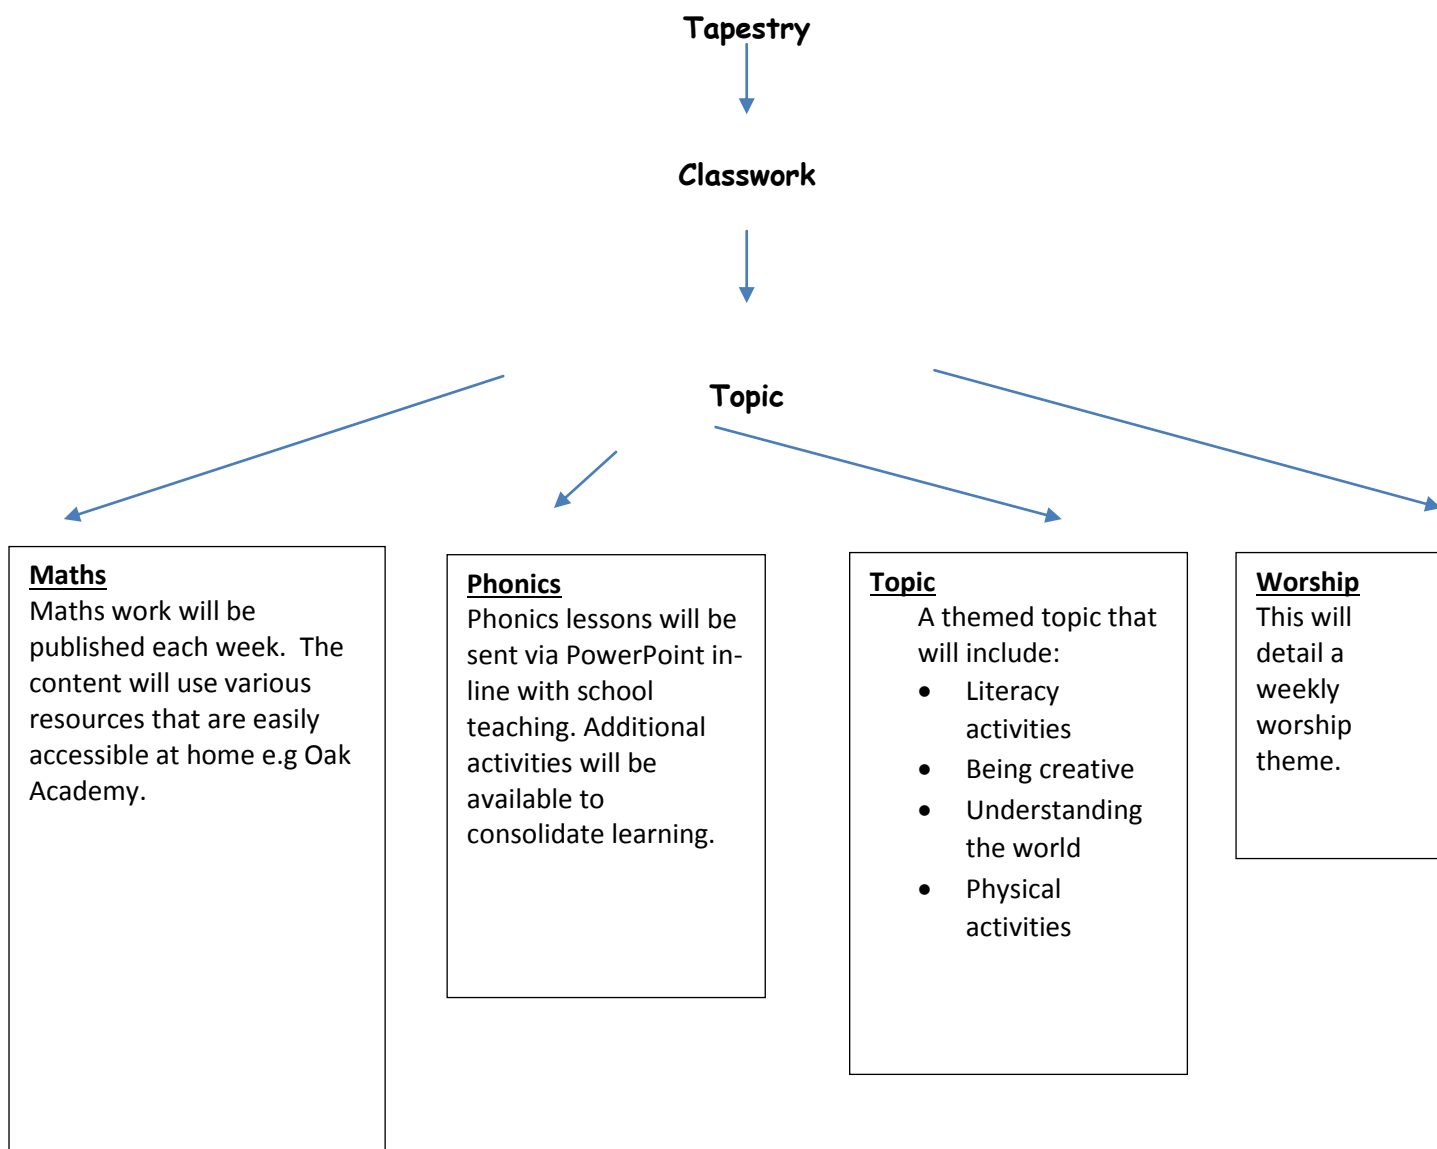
Tapestry

Classwork

Topic

Maths
Maths work will be published each week. The content will use various resources that are easily accessible at home e.g Oak Academy.

Phonics
Phonics lessons will be sent via PowerPoint in-line with school teaching. Additional activities will be available to consolidate learning.

Topic
A themed topic that will include:
- Literacy activities
- Being creative
- Understanding the world
- Physical activities

Worship
This will detail a weekly worship theme.